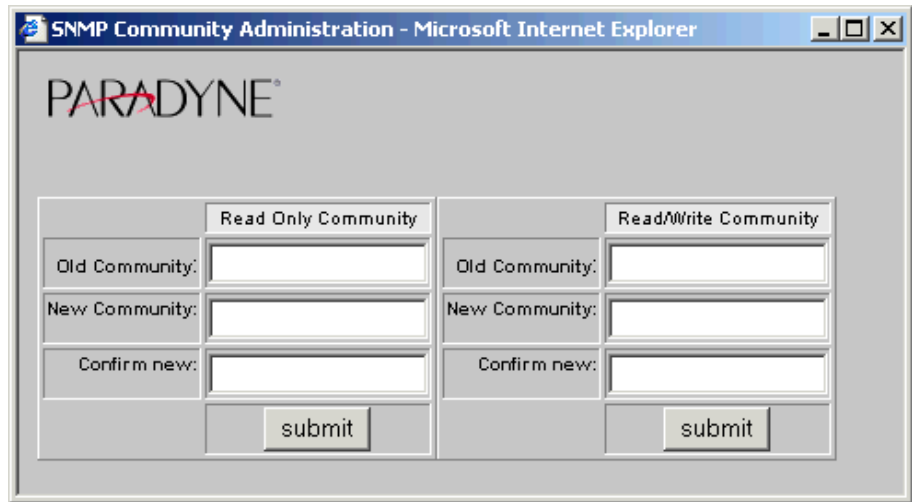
SNMP Community Administration - Microsoft Internet Explorer

PARADYNE

| | Read Only Community | | Read/Write Community |
|---|---|---|---|
| Old Community: | | Old Community: | |
| New Community: | | New Community: | |
| Confirm new: | | Confirm new: | |
| | submit | | submit |